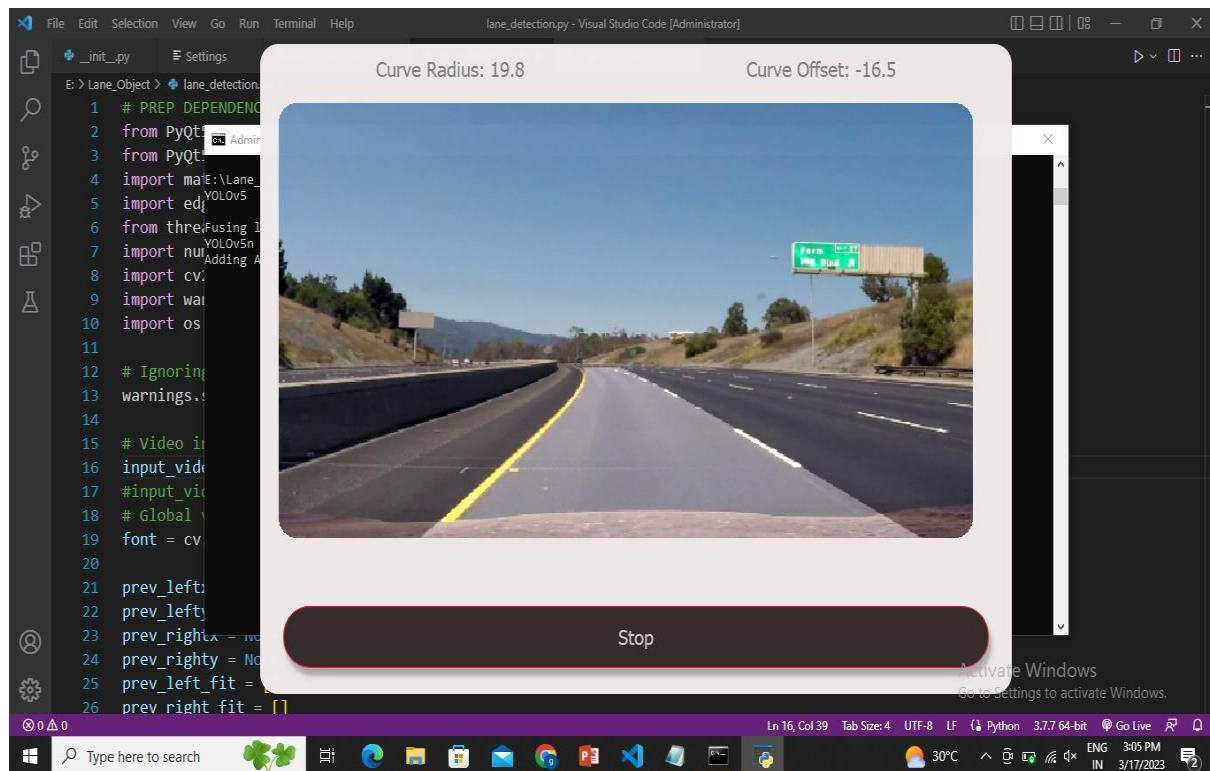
File Edit Selection View Go Run Terminal Help lane_detection.py - Visual Studio Code [Administrator]

_init_.py Settings

E: > Lane_Object > lane_detection.

1 # PREP DEPENDENC
2 from PyQt
3 from PyQt
4 import ma
5 import ed
6 from thre
7 import nu
8 import cv
9 import wa
10 import os
11
12 # Ignorin
13 warnings.
14
15 # Video i
16 input_vid
17 #input_vi
18 # Global
19 font = cv
20
21 prev_left
22 prev_left
23 prev_rightx = No
24 prev_righty = No
25 prev_left_fit = [
26 prev_right_fit = []

Admin

E:\Lane_
YOLOv5

Fusing l
YOLOv5n
Adding A

Curve Radius: 19.8

Curve Offset: -16.5

Stop

Activate Windows
Go to Settings to activate Windows.

⊗0 ⚠0 Ln 16, Col 39 Tab Size: 4 UTF-8 LF Python 3.7.7 64-bit Go Live

Type here to search 30°C ENG IN 3:05 PM 3/17/2023 2